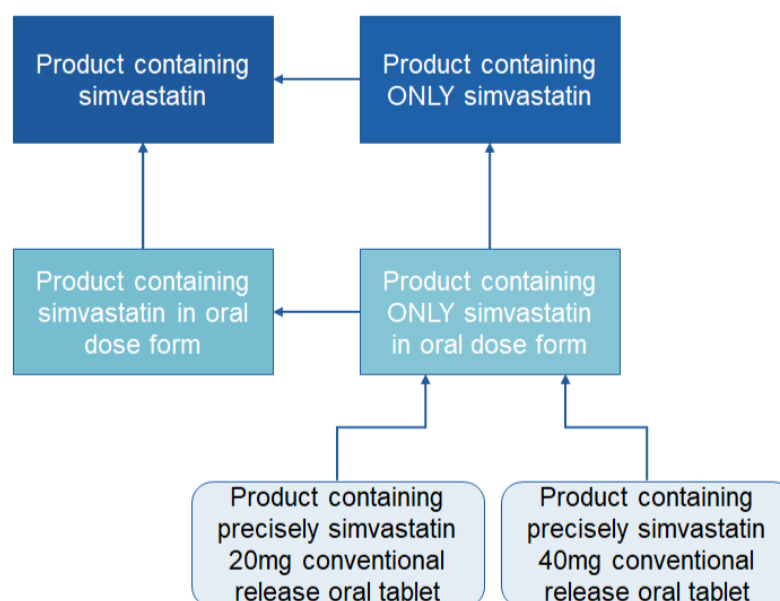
Product containing simvastatin

Product containing ONLY simvastatin

Product containing simvastatin in oral dose form

Product containing ONLY simvastatin in oral dose form

Product containing precisely simvastatin 20mg conventional release oral tablet

Product containing precisely simvastatin 40mg conventional release oral tablet